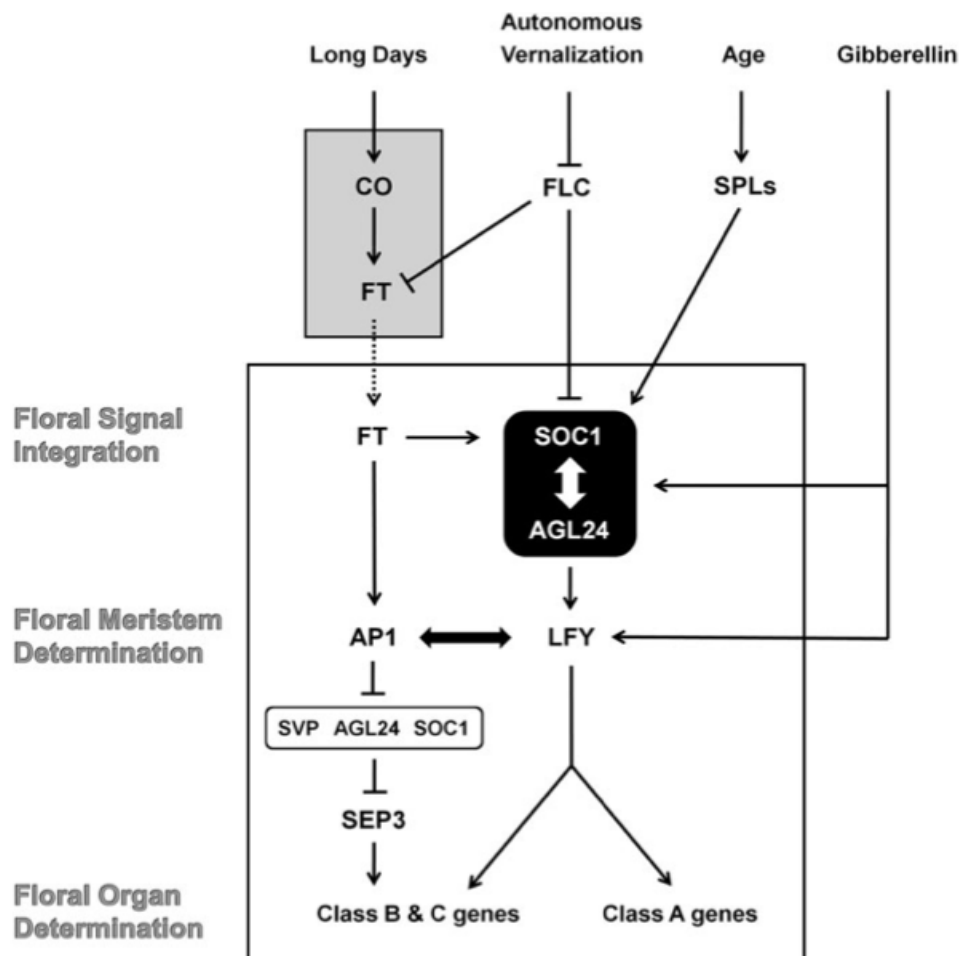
Long Days

Autonomous
Vernalization

Age

Gibberellin

CO

FLC

SPLs

FT

Floral Signal Integration

FT

SOC1

AGL24

Floral Meristem Determination

AP1

LFY

SVP AGL24 SOC1

SEP3

Floral Organ Determination

Class B & C genes

Class A genes